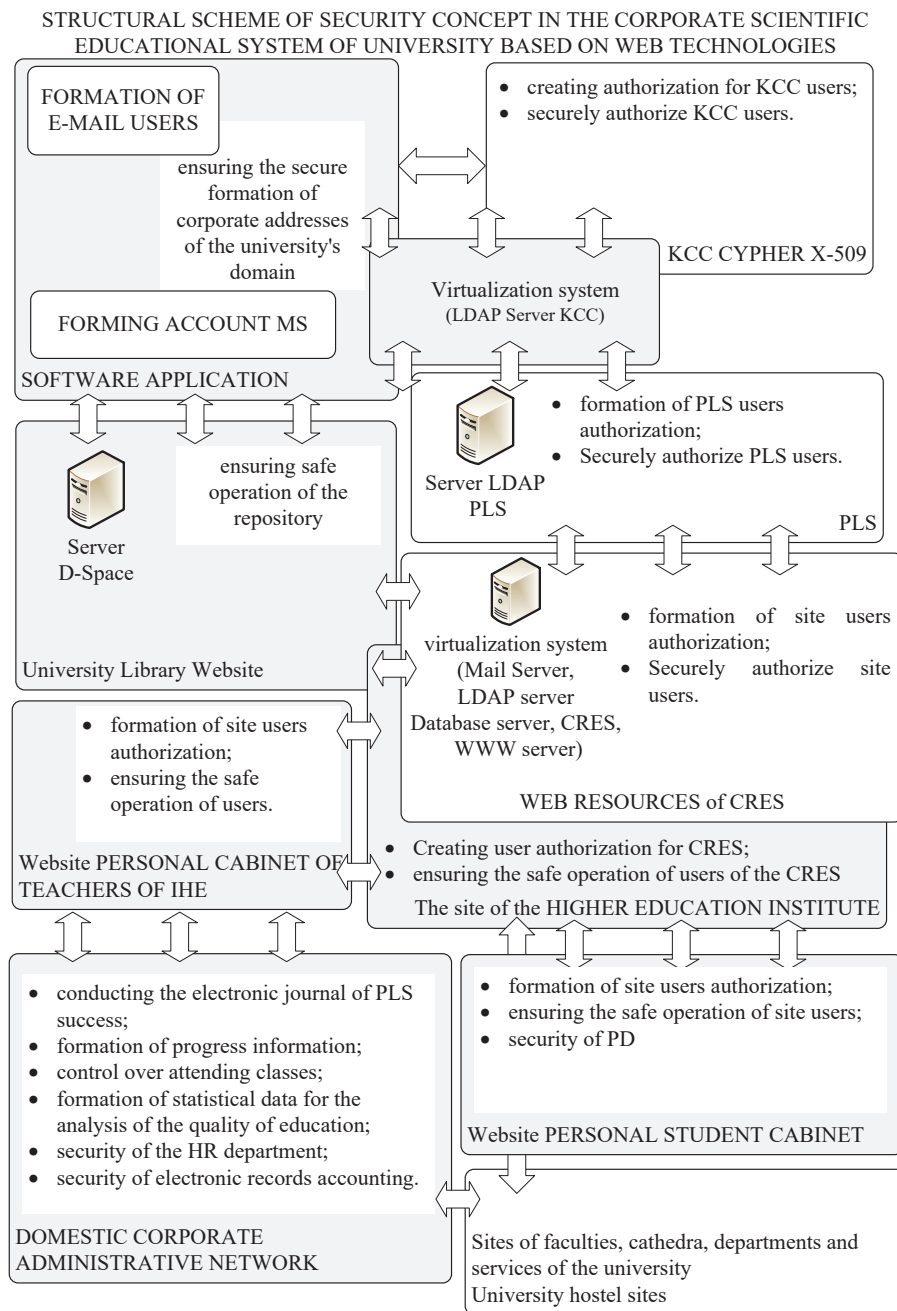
STRUCTURAL SCHEME OF SECURITY CONCEPT IN THE CORPORATE SCIENTIFIC EDUCATIONAL SYSTEM OF UNIVERSITY BASED ON WEB TECHNOLOGIES

FORMATION OF E-MAIL USERS

ensuring the secure formation of corporate addresses of the university's domain

FORMING ACCOUNT MS

SOFTWARE APPLICATION

- creating authorization for KCC users;
- securely authorize KCC users.

KCC CYPHER X-509

Virtualization system (LDAP Server KCC)

Server LDAP PLS

- formation of PLS users authorization;
- Securely authorize PLS users.

PLS

Server D-Space

ensuring safe operation of the repository

University Library Website

virtualization system (Mail Server, LDAP server Database server, CRES, WWW server)

- formation of site users authorization;
- Securely authorize site users.

WEB RESOURCES of CRES

- formation of site users authorization;
- ensuring the safe operation of users.

Website PERSONAL CABINET OF TEACHERS OF IHE

- Creating user authorization for CRES;
- ensuring the safe operation of users of the CRES

The site of the HIGHER EDUCATION INSTITUTE

- conducting the electronic journal of PLS success;
- formation of progress information;
- control over attending classes;
- formation of statistical data for the analysis of the quality of education;
- security of the HR department;
- security of electronic records accounting.

DOMESTIC CORPORATE ADMINISTRATIVE NETWORK

- formation of site users authorization;
- ensuring the safe operation of site users;
- security of PD

Website PERSONAL STUDENT CABINET

Sites of faculties, cathedra, departments and services of the university
University hostel sites